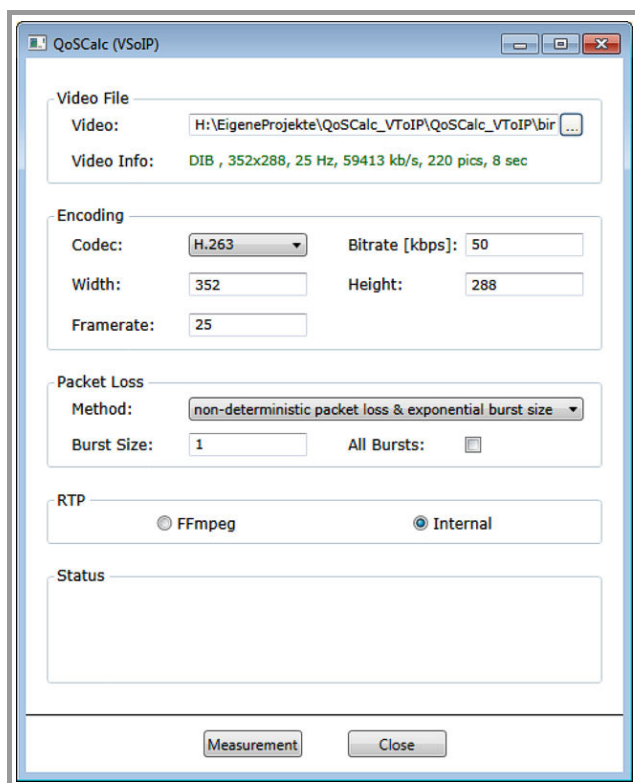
QoSCalc (VSoIP)

Video File

Video: H:\EigeneProjekte\QoSCalc_VToIP\QoSCalc_VToIP\bir ...

Video Info: DIB , 352x288, 25 Hz, 59413 kb/s, 220 pics, 8 sec

Encoding

Codec: H.263

Bitrate [kbps]: 50

Width: 352

Height: 288

Framerate: 25

Packet Loss

Method: non-deterministic packet loss & exponential burst size

Burst Size: 1

All Bursts:

RTP

FFmpeg

Internal

Status

Measurement

Close